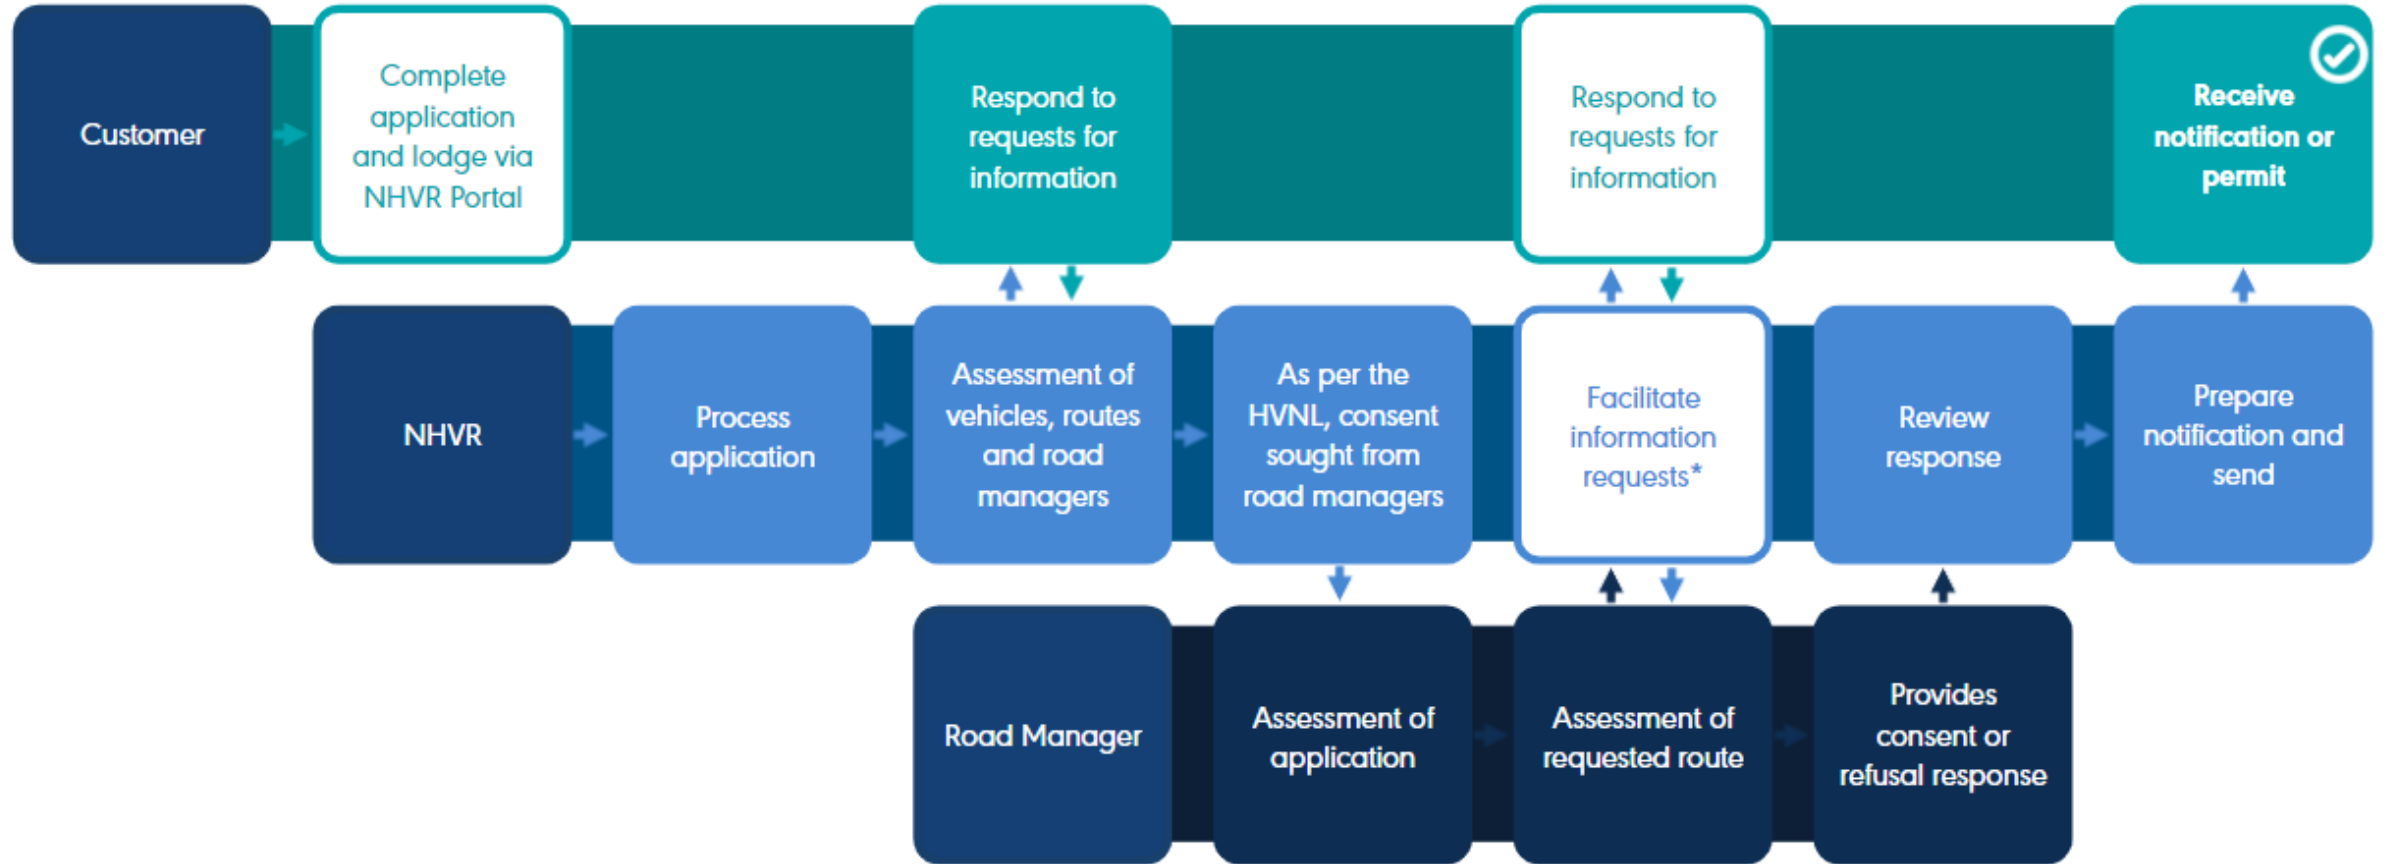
Customer

Complete application and lodge via NHVR Portal

Respond to requests for information

Respond to requests for information

Receive notification or permit

NHVR

Process application

Assessment of vehicles, routes and road managers

As per the HVNL, consent sought from road managers

Facilitate information requests*

Review response

Prepare notification and send

Road Manager

Assessment of application

Assessment of requested route

Provides consent or refusal response